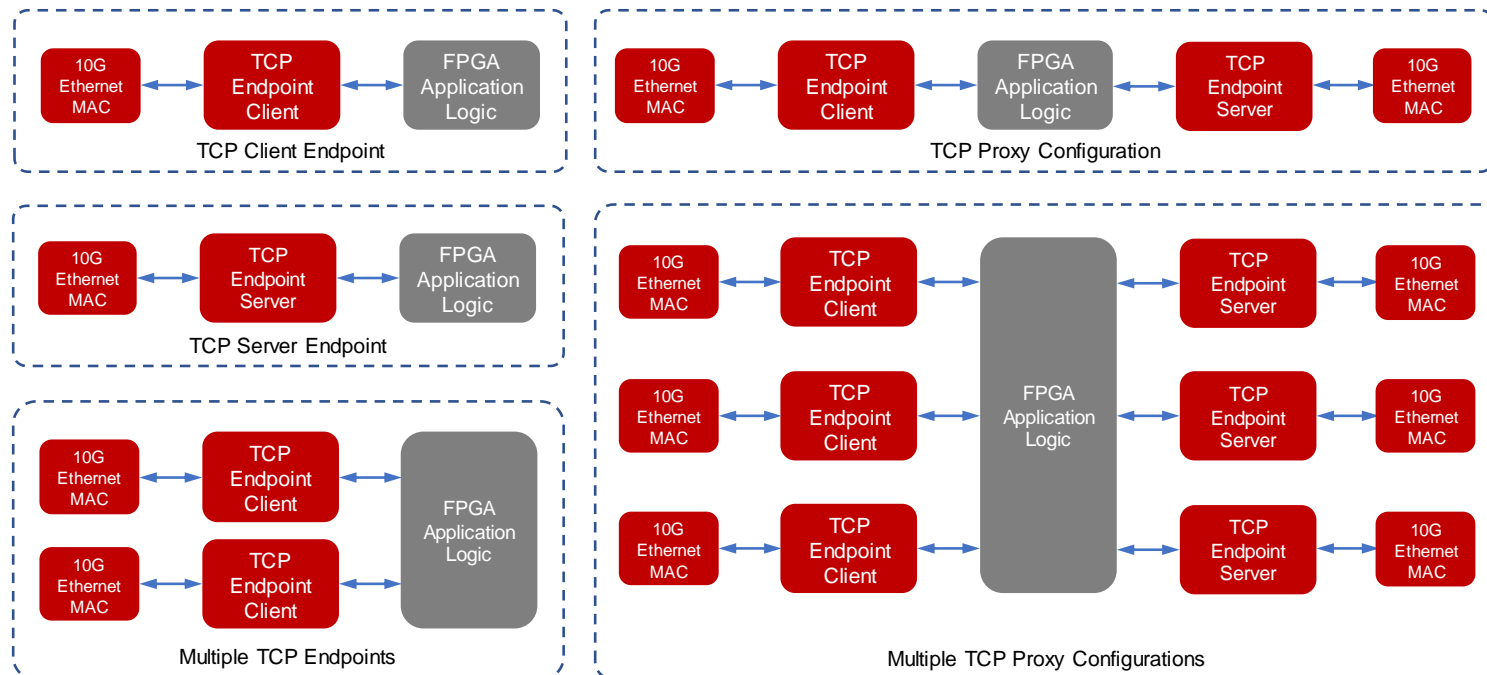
10G Ethernet MAC

TCP Endpoint Client

FPGA Application Logic

TCP Client Endpoint

10G Ethernet MAC

TCP Endpoint Client

FPGA Application Logic

TCP Endpoint Server

10G Ethernet MAC

TCP Proxy Configuration

10G Ethernet MAC

TCP Endpoint Server

FPGA Application Logic

TCP Server Endpoint

10G Ethernet MAC

TCP Endpoint Client

10G Ethernet MAC

TCP Endpoint Client

FPGA Application Logic

Multiple TCP Endpoints

10G Ethernet MAC

TCP Endpoint Client

10G Ethernet MAC

TCP Endpoint Client

10G Ethernet MAC

TCP Endpoint Client

FPGA Application Logic

TCP Endpoint Server

10G Ethernet MAC

TCP Endpoint Server

10G Ethernet MAC

TCP Endpoint Server

10G Ethernet MAC

Multiple TCP Proxy Configurations